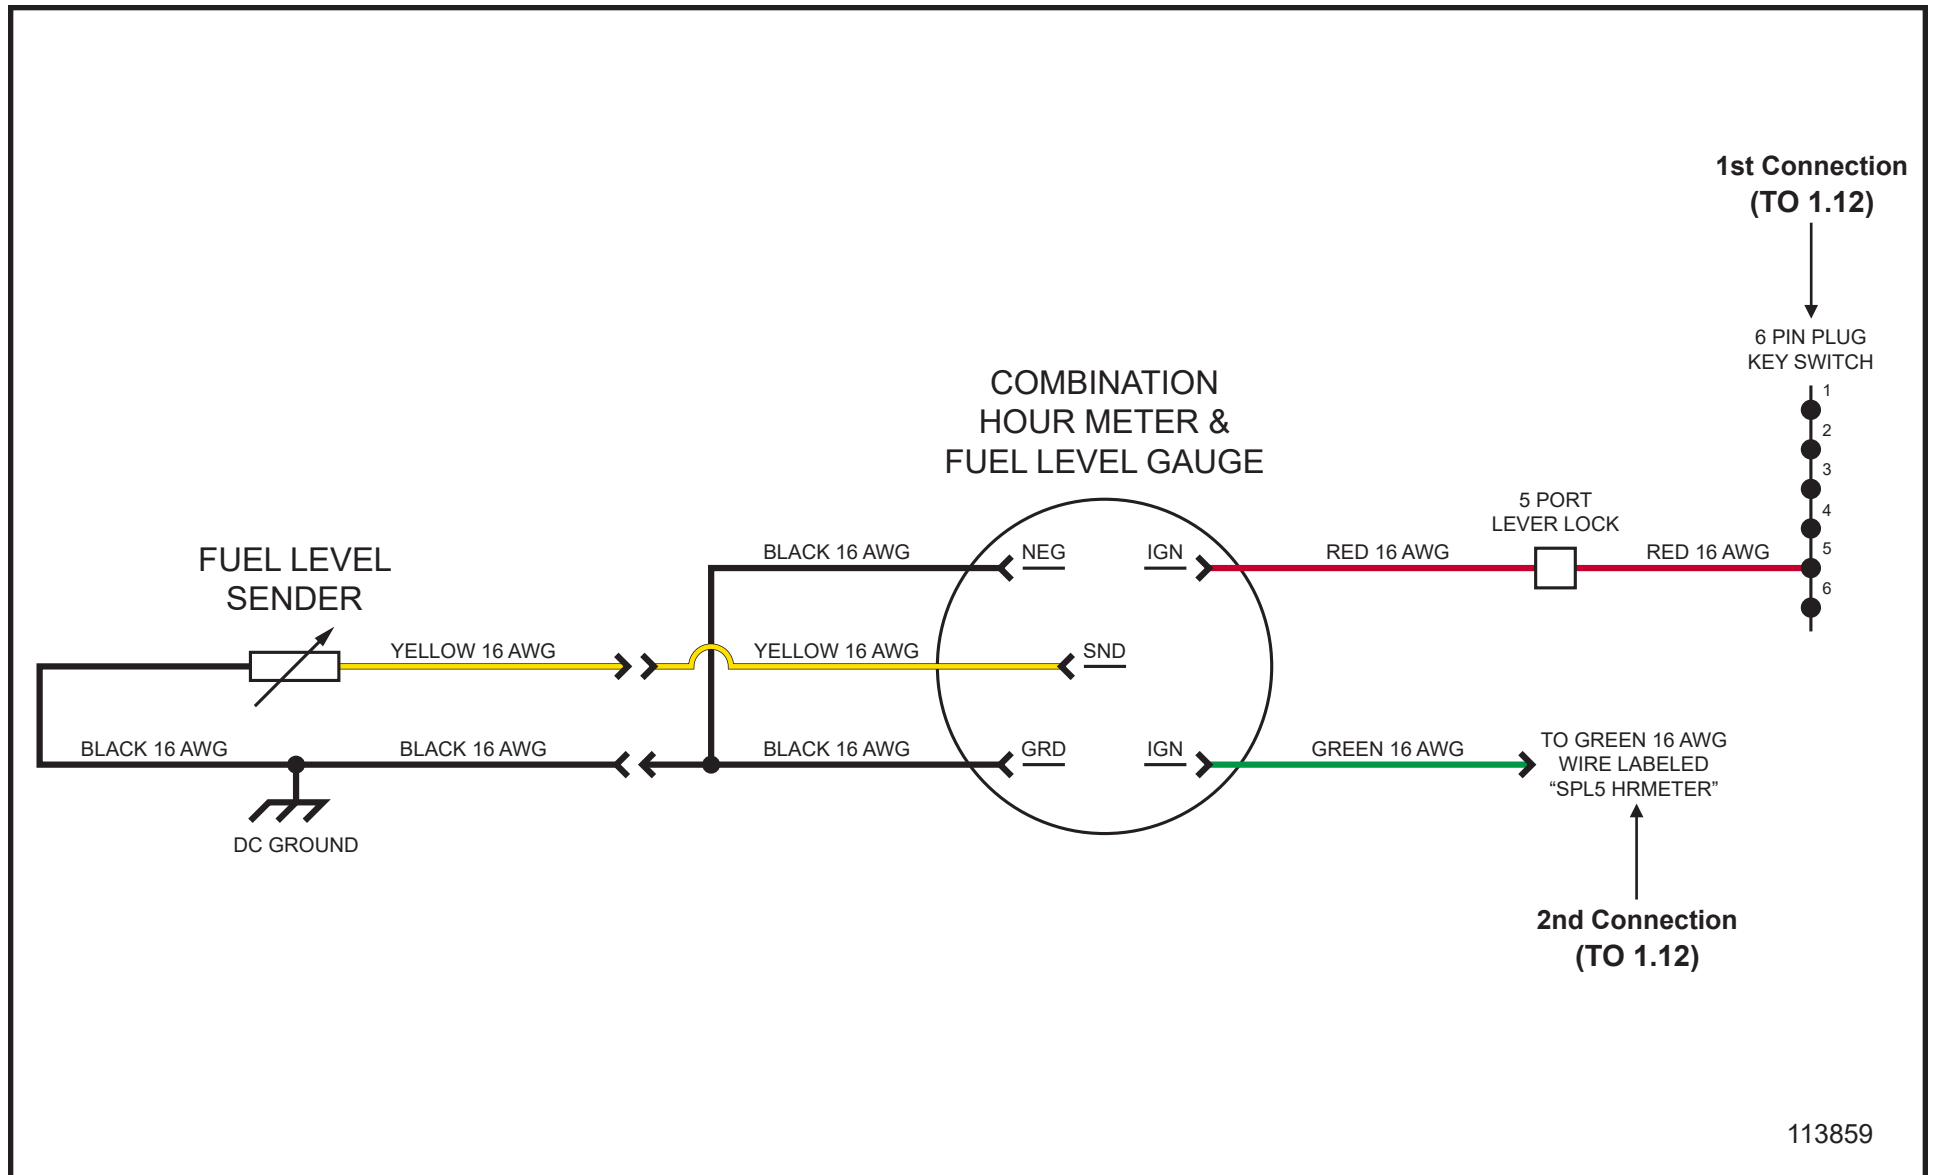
1st Connection
(TO 1.12)

6 PIN PLUG
KEY SWITCH

1
2
3
4
5
6

COMBINATION
HOUR METER &
FUEL LEVEL GAUGE

5 PORT
LEVER LOCK

FUEL LEVEL
SENDER

BLACK 16 AWG

NEG

IGN

RED 16 AWG

RED 16 AWG

YELLOW 16 AWG

YELLOW 16 AWG

SND

BLACK 16 AWG

BLACK 16 AWG

BLACK 16 AWG

GRD

IGN

GREEN 16 AWG

TO GREEN 16 AWG
WIRE LABELED
“SPL5 HRMETER”

DC GROUND

2nd Connection
(TO 1.12)

113859